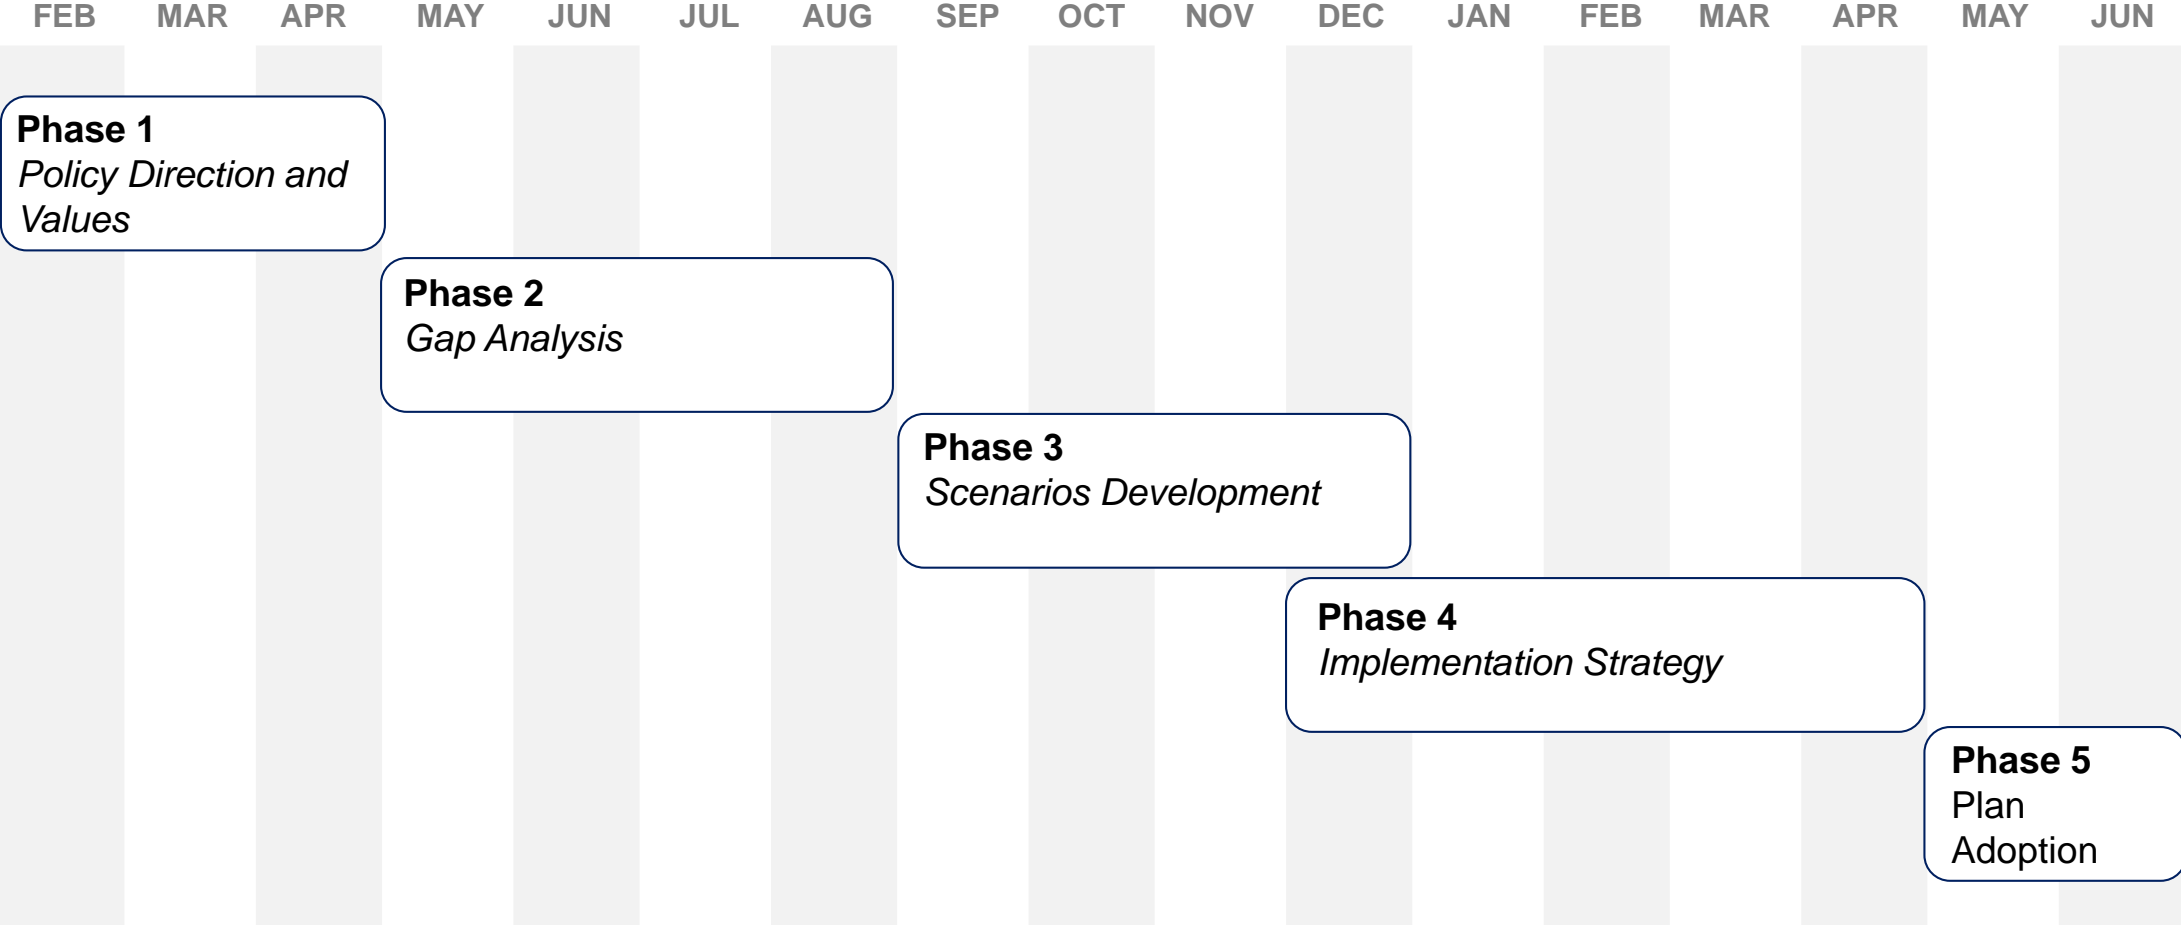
FEB MAR APR MAY JUN JUL AUG SEP OCT NOV DEC JAN FEB MAR APR MAY JUN

**Phase 1**
*Policy Direction and Values*

**Phase 2**
*Gap Analysis*

**Phase 3**
*Scenarios Development*

**Phase 4**
*Implementation Strategy*

**Phase 5**
Plan Adoption